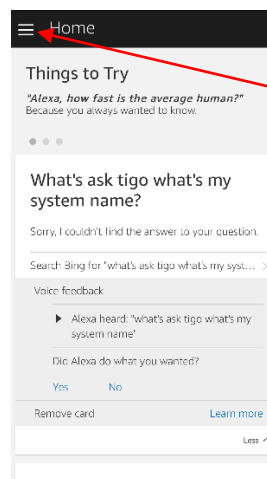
Home

Things to Try

"Alexa, how fast is the average human?"
Because you always wanted to know.

What's ask tigo what's my system name?

Sorry, I couldn't find the answer to your question.

Search Bing for "what's ask tigo what's my syst...

Voice feedback

Alexa heard: "what's ask tigo what's my system name"

Did Alexa do what you wanted?

Yes No

Remove card Learn more

Less